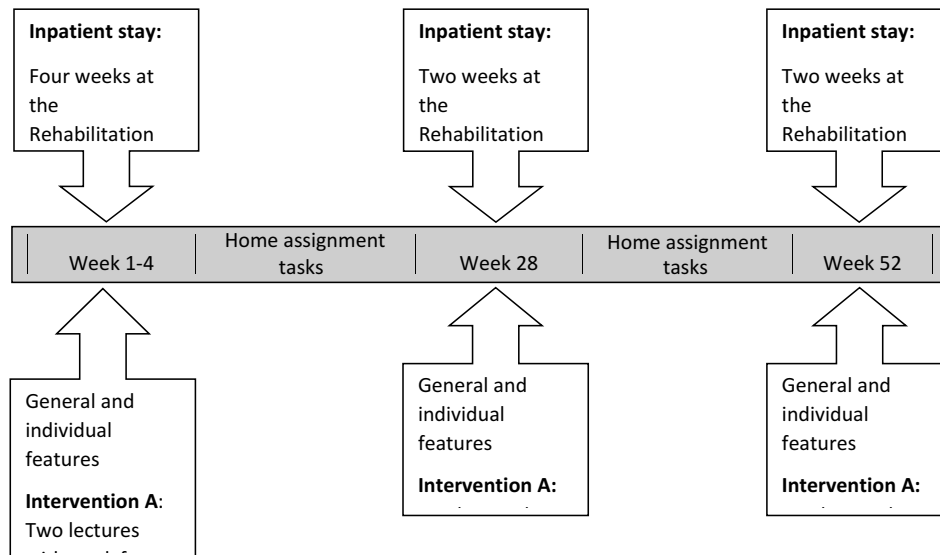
**Inpatient stay:**

Four weeks at the Rehabilitation

**Inpatient stay:**

Two weeks at the Rehabilitation

**Inpatient stay:**

Two weeks at the Rehabilitation

Week 1-4

Home assignment tasks

Week 28

Home assignment tasks

Week 52

General and individual features

**Intervention A**: Two lectures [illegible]

General and individual features

**Intervention A:** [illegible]

General and individual features

**Intervention A:** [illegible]